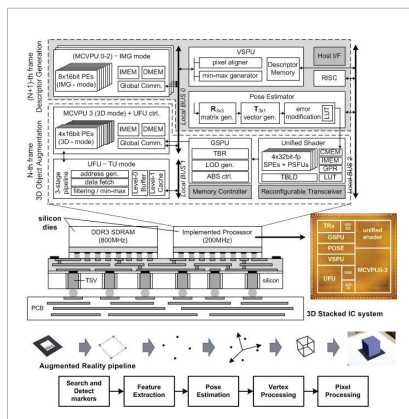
(N+1)-th frame
Descriptor Generation

(MCVPU 0-2) - IMG mode
8x16bit PEs (IMG - mode)
IMEM
DMEM
Global Comm.

VSPU
pixel aligner
min-max generator
Descriptor Memory

Host I/F
RISC

Local BUS 0

Pose Estimator
$R_{3x3}$ matrix gen.
$T_{3x1}$ vector gen.
error modification
LUT

N-th frame
3D Object Augmentation

MCVPU 3 (3D mode) + UFU ctrl.
4x16bit PEs (3D - mode)
IMEM
DMEM
Global Comm.

UFU - TU mode
address gen.
data fetch
filtering / min-max
3-stage pipeline
Level-0 Buffer
Level-1 Cache

Local BUS 1

GSPU
TBR
LOD gen.
ABS ctrl.
Memory Controller

Unified Shader
4x32bit-fp SPEs + PSFUs
CMEM
IMEM
GPR
LUT
TBILD
Reconfigurable Transceiver

Global BUS 2

silicon dies
DDR3 SDRAM (800MHz)
Implemented Processor (200MHz)
TSV
silicon
PCB

TRx
GSPU
POSE
VSPU
UFU
unified shader
MCVPU 0-3

3D Stacked IC system

Augmented Reality pipeline

Search and Detect markers
Feature Extraction
Pose Estimation
Vertex Processing
Pixel Processing